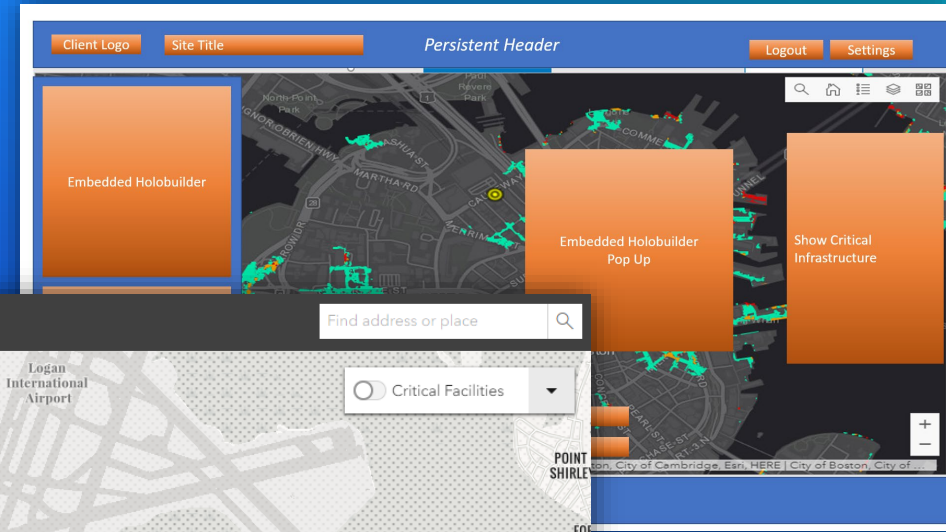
Client Logo
Site Title
Persistent Header
Logout
Settings

North Point Park
Paul Revere Park
1
O'BRIEN HWY
NASHUA ST
MARTHA RD
COMMERCIAL
TUNNEL
28
MERRIMAC

Embedded Holobuilder

Embedded Holobuilder Pop Up

Show Critical Infrastructure

Find address or place

Logan International Airport

Critical Facilities

POINT SHIRLEY

PEARL ST
3RD
ton, City of Cambridge, Esri, HERE | City of Boston, City of ...
+
−